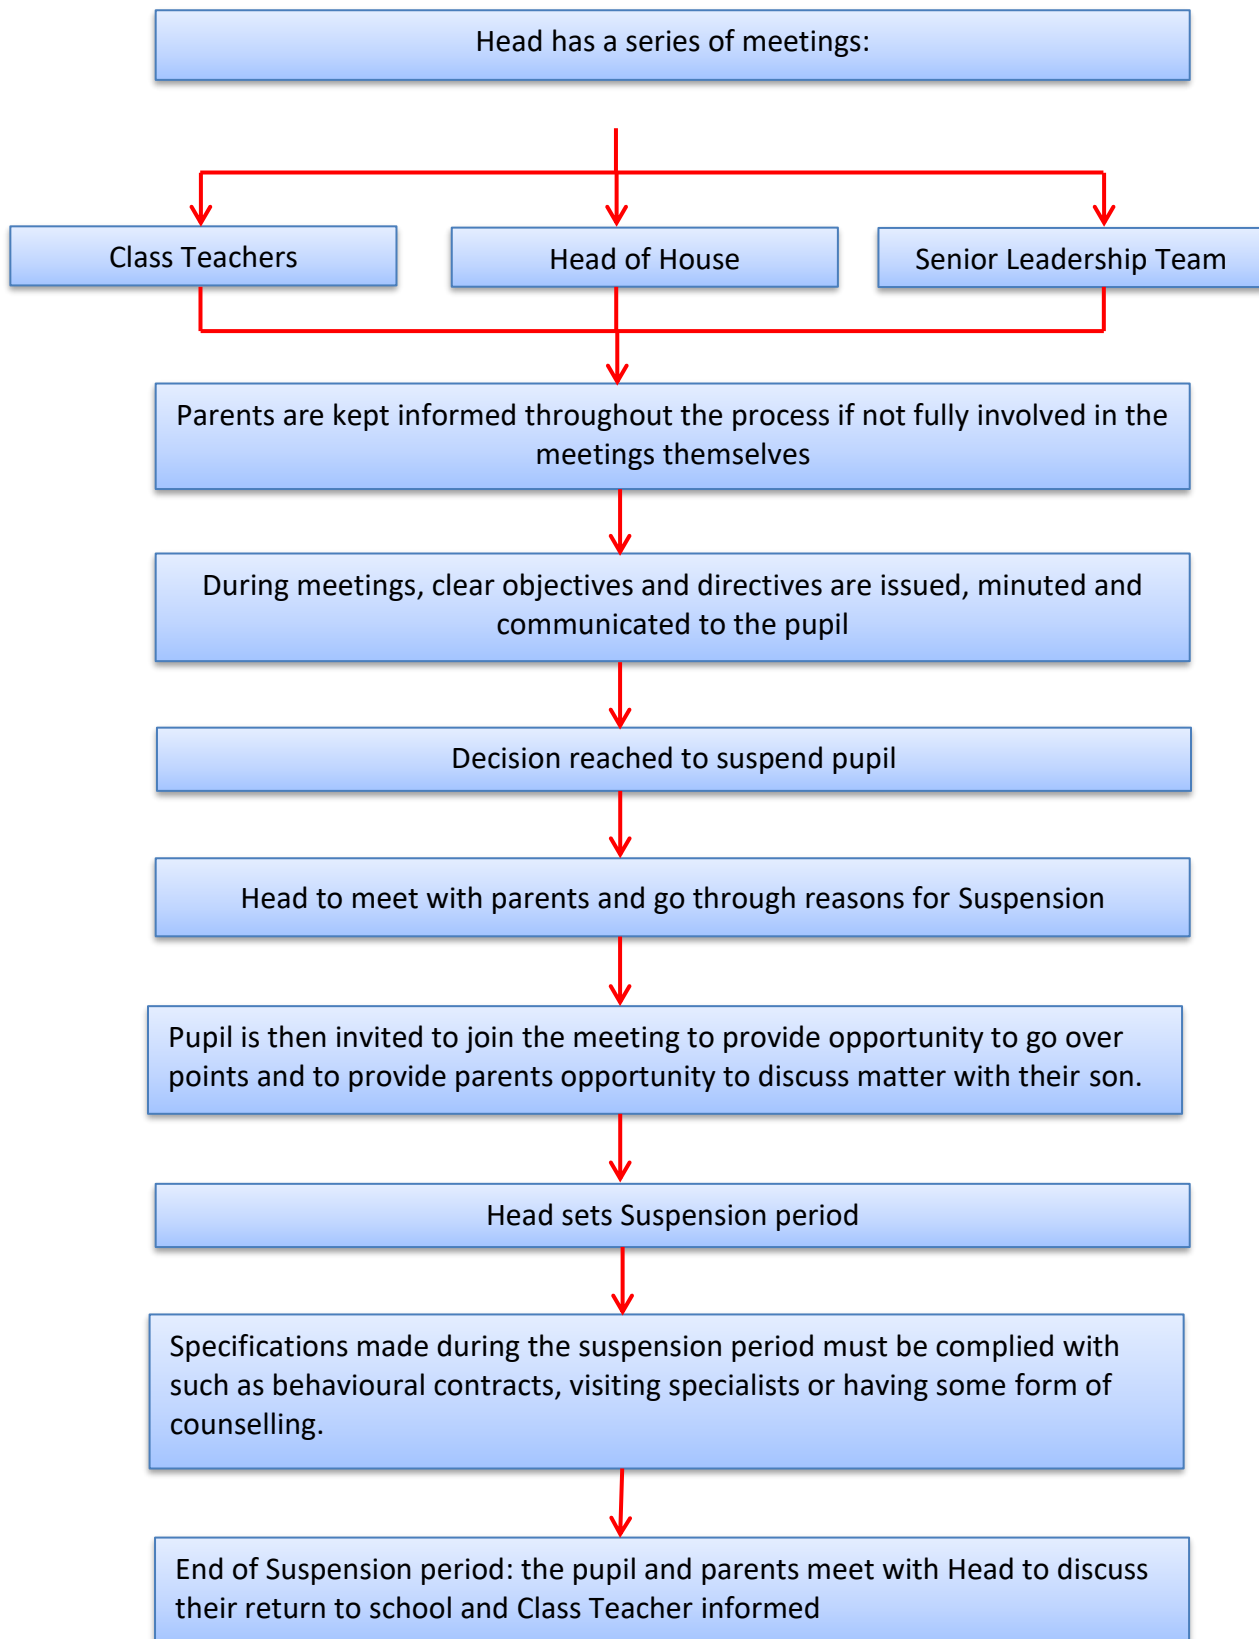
Head has a series of meetings:

Class Teachers

Head of House

Senior Leadership Team

Parents are kept informed throughout the process if not fully involved in the meetings themselves

During meetings, clear objectives and directives are issued, minuted and communicated to the pupil

Decision reached to suspend pupil

Head to meet with parents and go through reasons for Suspension

Pupil is then invited to join the meeting to provide opportunity to go over points and to provide parents opportunity to discuss matter with their son.

Head sets Suspension period

Specifications made during the suspension period must be complied with such as behavioural contracts, visiting specialists or having some form of counselling.

End of Suspension period: the pupil and parents meet with Head to discuss their return to school and Class Teacher informed